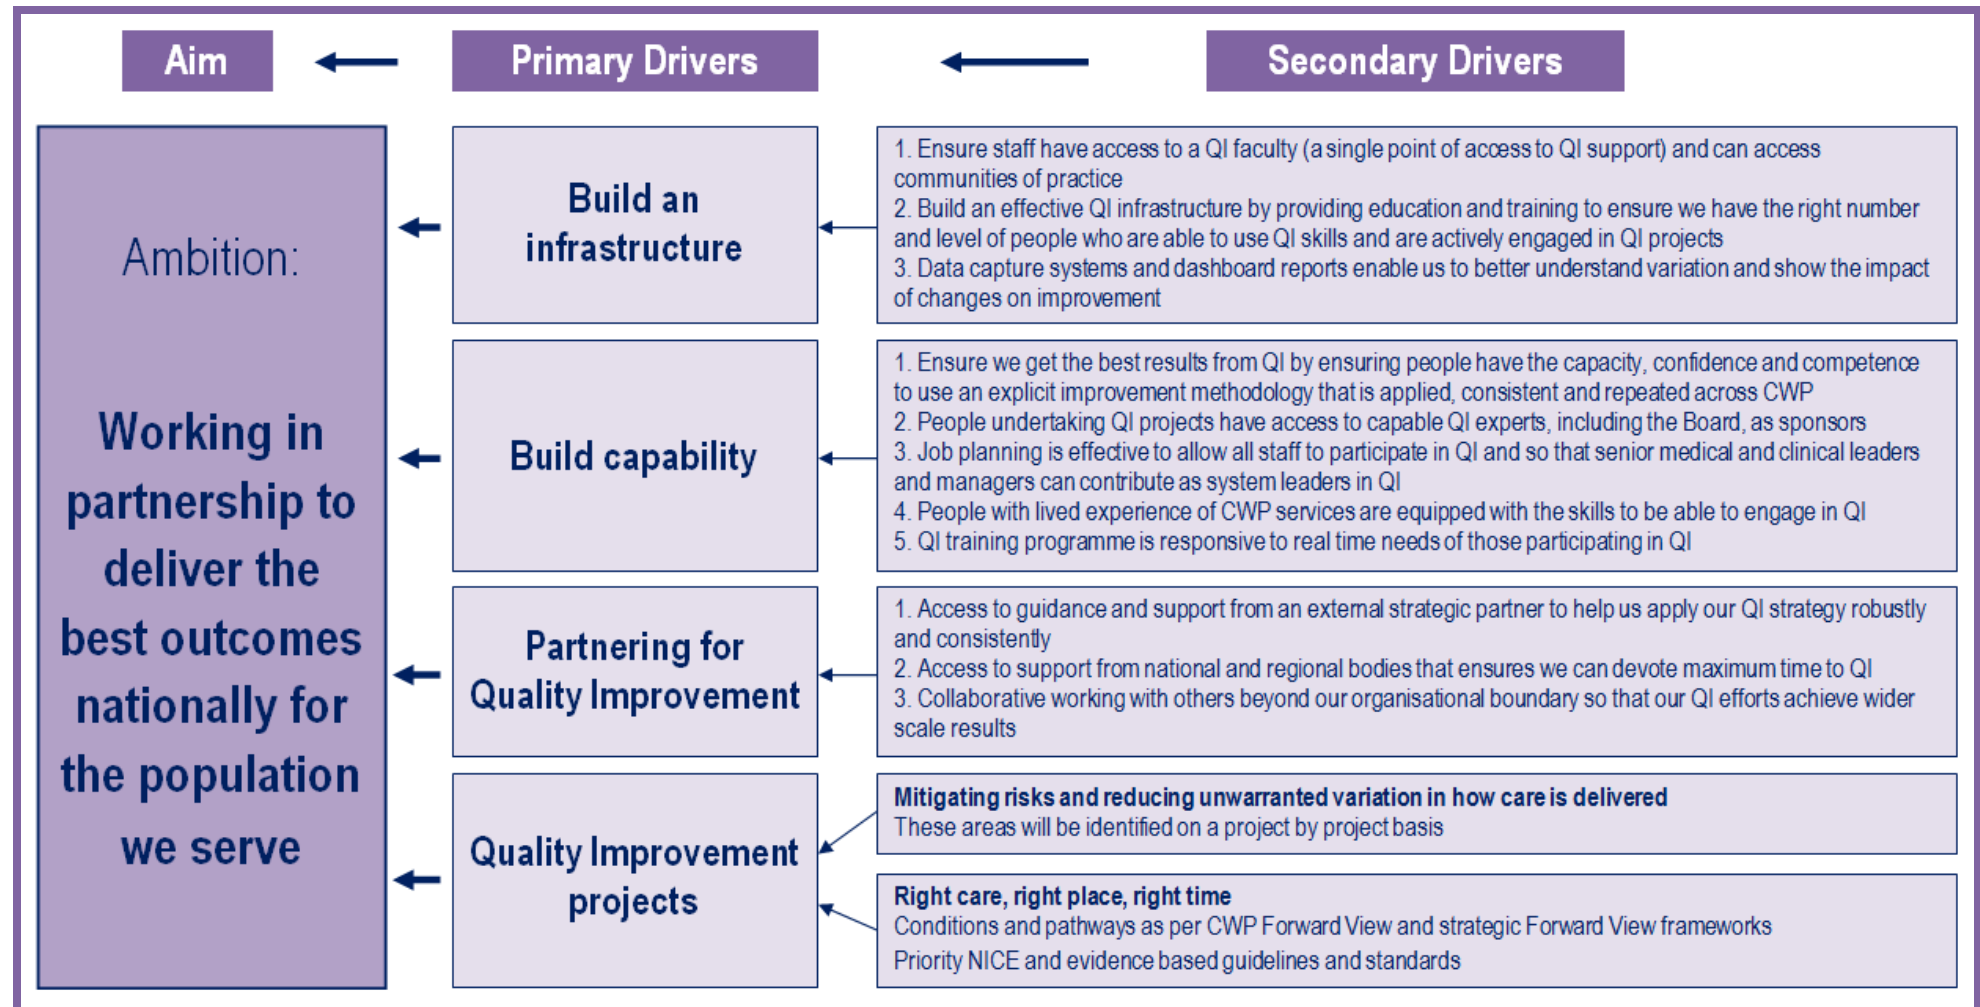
Aim

Primary Drivers

Secondary Drivers

Ambition:

Working in partnership to deliver the best outcomes nationally for the population we serve

Build an infrastructure

1. Ensure staff have access to a QI faculty (a single point of access to QI support) and can access communities of practice
2. Build an effective QI infrastructure by providing education and training to ensure we have the right number and level of people who are able to use QI skills and are actively engaged in QI projects
3. Data capture systems and dashboard reports enable us to better understand variation and show the impact of changes on improvement

Build capability

1. Ensure we get the best results from QI by ensuring people have the capacity, confidence and competence to use an explicit improvement methodology that is applied, consistent and repeated across CWP
2. People undertaking QI projects have access to capable QI experts, including the Board, as sponsors
3. Job planning is effective to allow all staff to participate in QI and so that senior medical and clinical leaders and managers can contribute as system leaders in QI
4. People with lived experience of CWP services are equipped with the skills to be able to engage in QI
5. QI training programme is responsive to real time needs of those participating in QI

Partnering for Quality Improvement

1. Access to guidance and support from an external strategic partner to help us apply our QI strategy robustly and consistently
2. Access to support from national and regional bodies that ensures we can devote maximum time to QI
3. Collaborative working with others beyond our organisational boundary so that our QI efforts achieve wider scale results

Quality Improvement projects

Mitigating risks and reducing unwarranted variation in how care is delivered
These areas will be identified on a project by project basis

Right care, right place, right time
Conditions and pathways as per CWP Forward View and strategic Forward View frameworks
Priority NICE and evidence based guidelines and standards